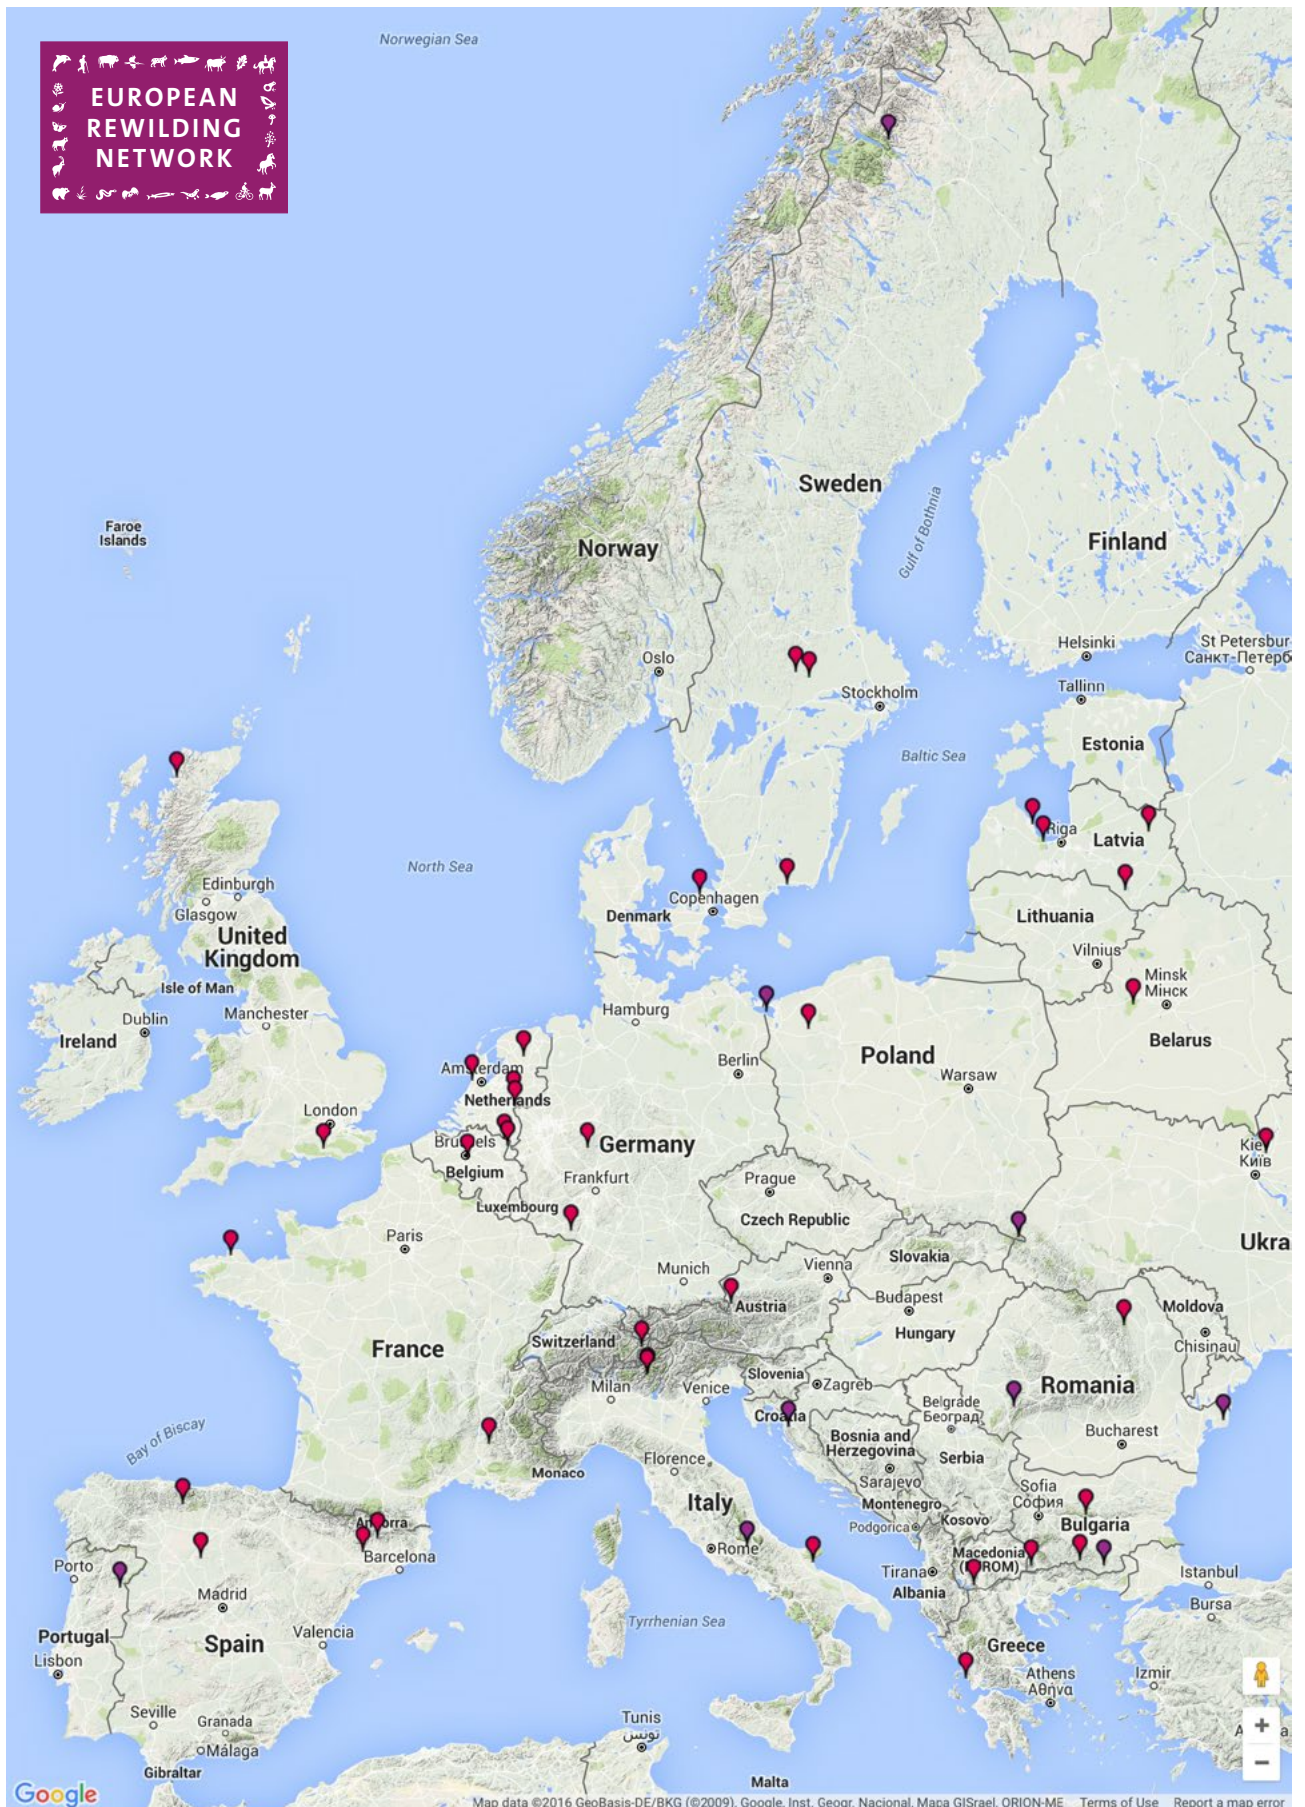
EUROPEAN REWILDING NETWORK

Norwegian Sea

Sweden

Finland

Norway

Gulf of Bothnia

Faroe Islands

Oslo

Helsinki

St Petersbur

Санкт-Петерб

Stockholm

Tallinn

Estonia

Baltic Sea

Riga

Latvia

North Sea

Edinburgh

Glasgow

Copenhagen

Denmark

Lithuania

United Kingdom

Vilnius

Isle of Man

Minsk

Минск

Dublin

Manchester

Hamburg

Ireland

Belarus

Poland

Berlin

Amsterdam

Warsaw

Netherlands

London

Brussels

Germany

Kiev

Київ

Belgium

Frankfurt

Prague

Luxembourg

Czech Republic

Paris

Ukra

Slovakia

Munich

Vienna

Austria

Budapest

Moldova

Hungary

Chisinau

France

Switzerland

Slovenia

Zagreb

Romania

Milan

Venice

Belgrade

Београд

Croatia

Bay of Biscay

Bosnia and Herzegovina

Bucharest

Serbia

Monaco

Florence

Sarajevo

Sofia

София

Montenegro

Italy

Bulgaria

Podgorica

Kosovo

Andorra

Macedonia (FYROM)

Barcelona

Rome

Porto

Tirana

Istanbul

Albania

Madrid

Bursa

Tyrrhenian Sea

Valencia

Portugal

Spain

Greece

Lisbon

Athens

Αθήνα

Izmir

Seville

Granada

Tunis

تونس

Malaga

Gibraltar

Malta

Google

Map data ©2016 GeoBasis-DE/BKG (©2009), Google, Inst. Geogr. Nacional, Mapa GISrael, ORION-ME Terms of Use Report a map error